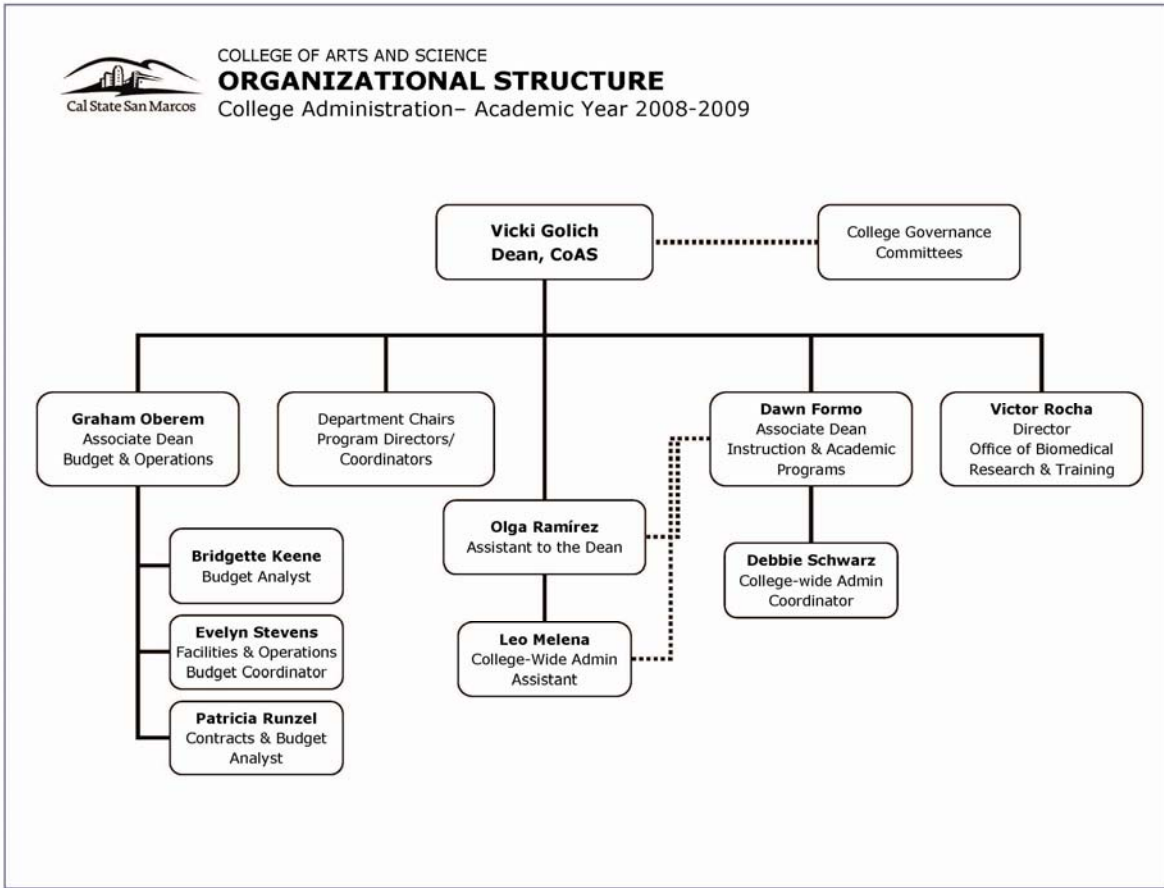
Cal State San Marcos

COLLEGE OF ARTS AND SCIENCE
ORGANIZATIONAL STRUCTURE
College Administration– Academic Year 2008-2009

Vicki Golich
Dean, CoAS

College Governance Committees

Graham Oberem
Associate Dean
Budget & Operations

Department Chairs
Program Directors/
Coordinators

Dawn Formo
Associate Dean
Instruction & Academic Programs

Victor Rocha
Director
Office of Biomedical Research & Training

Olga Ramírez
Assistant to the Dean

Debbie Schwarz
College-wide Admin Coordinator

Bridgette Keene
Budget Analyst

Evelyn Stevens
Facilities & Operations
Budget Coordinator

Leo Melena
College-Wide Admin Assistant

Patricia Runzel
Contracts & Budget Analyst